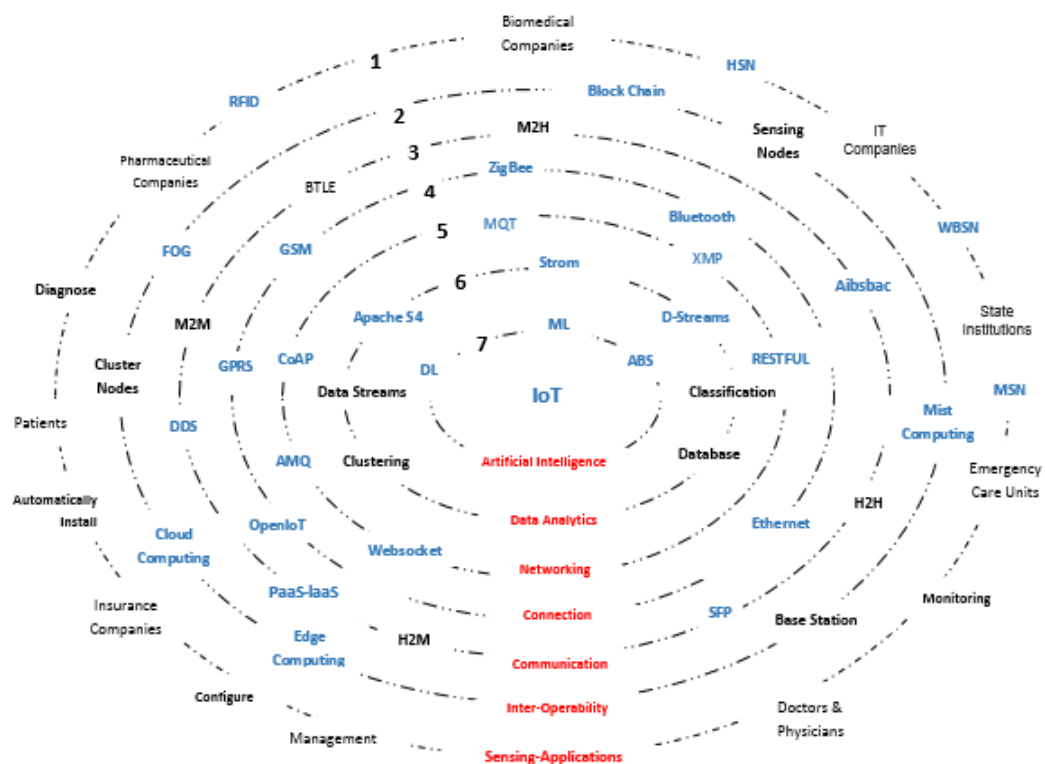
Biomedical Companies

1

HSN

RFID

2

Block Chain

M2H

Sensing Nodes

IT Companies

Pharmaceutical Companies

3

ZigBee

BTLE

4

Bluetooth

WBSN

FOG

GSM

5

MQT

XMP

Aibsbac

Diagnose

Strom

6

State Institutions

Apache S4

D-Streams

M2M

ML

7

Cluster Nodes

CoAP

DL

ABS

RESTFUL

GPRS

MSN

Data Streams

IoT

Classification

Patients

DDS

Mist Computing

Database

AMQ

Clustering

Artificial Intelligence

Emergency Care Units

Automatically Install

H2H

Data Analytics

Ethernet

Cloud Computing

OpenIoT

Websocket

Networking

PaaS-IaaS

Insurance Companies

Monitoring

SFP

Connection

Base Station

Edge Computing

H2M

Communication

Configure

Inter-Operability

Doctors & Physicians

Management

Sensing-Applications